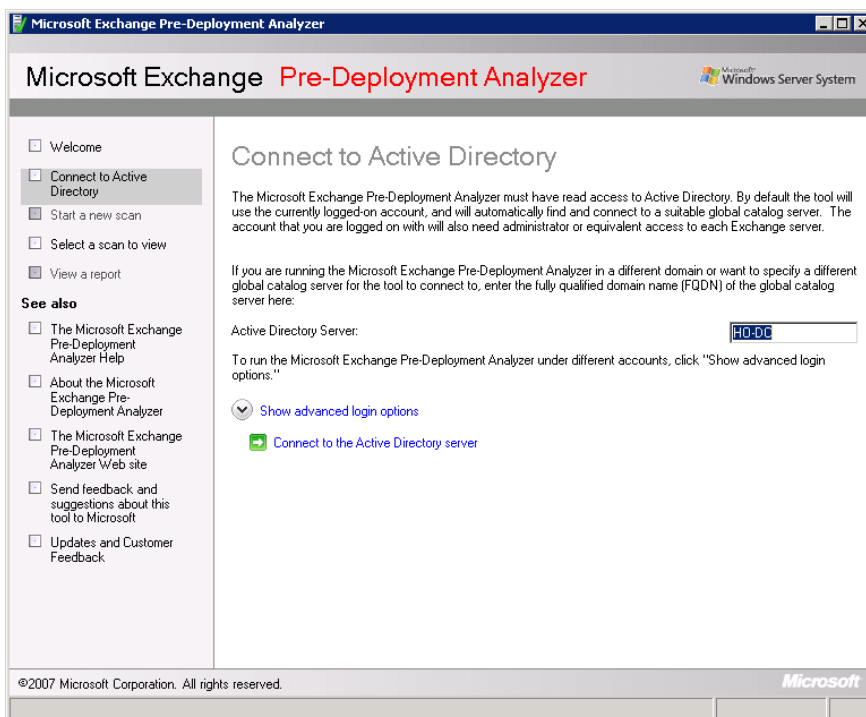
Microsoft Exchange Pre-Deployment Analyzer

Microsoft Exchange Pre-Deployment Analyzer

Microsoft Windows Server System

Welcome

Connect to Active Directory

Start a new scan

Select a scan to view

View a report

See also

The Microsoft Exchange Pre-Deployment Analyzer Help

About the Microsoft Exchange Pre-Deployment Analyzer

The Microsoft Exchange Pre-Deployment Analyzer Web site

Send feedback and suggestions about this tool to Microsoft

Updates and Customer Feedback

Connect to Active Directory

The Microsoft Exchange Pre-Deployment Analyzer must have read access to Active Directory. By default the tool will use the currently logged-on account, and will automatically find and connect to a suitable global catalog server. The account that you are logged on with will also need administrator or equivalent access to each Exchange server.

If you are running the Microsoft Exchange Pre-Deployment Analyzer in a different domain or want to specify a different global catalog server for the tool to connect to, enter the fully qualified domain name (FQDN) of the global catalog server here:

Active Directory Server: HO-DC

To run the Microsoft Exchange Pre-Deployment Analyzer under different accounts, click "Show advanced login options."

Show advanced login options

Connect to the Active Directory server

©2007 Microsoft Corporation. All rights reserved.

Microsoft